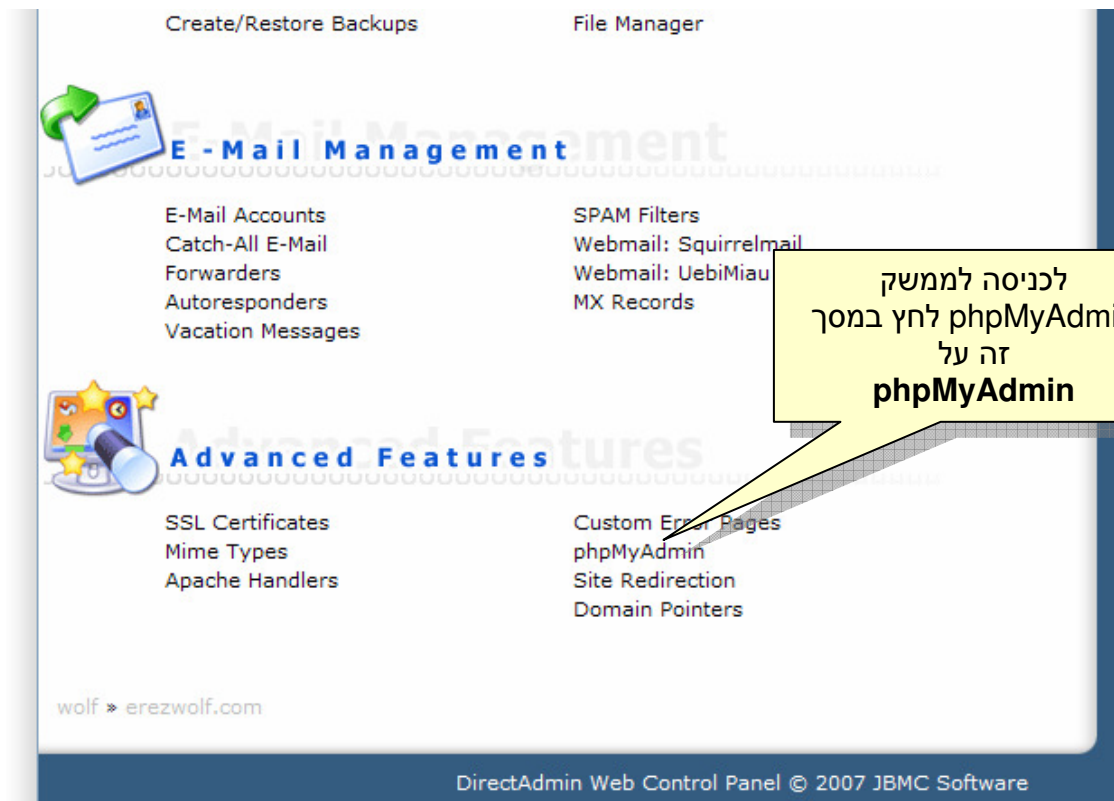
Create/Restore Backups
File Manager

E-Mail Management

E-Mail Accounts
Catch-All E-Mail
Forwarders
Autoresponders
Vacation Messages

SPAM Filters
Webmail: Squirrelmail
Webmail: UebiMiau
MX Records

לכניסה לממשק phpMyAdmi לחץ במסך זה על
**phpMyAdmin**

Advanced Features

SSL Certificates
Mime Types
Apache Handlers

Custom Error Pages
phpMyAdmin
Site Redirection
Domain Pointers

wolf » erezwolf.com

DirectAdmin Web Control Panel © 2007 JBMC Software